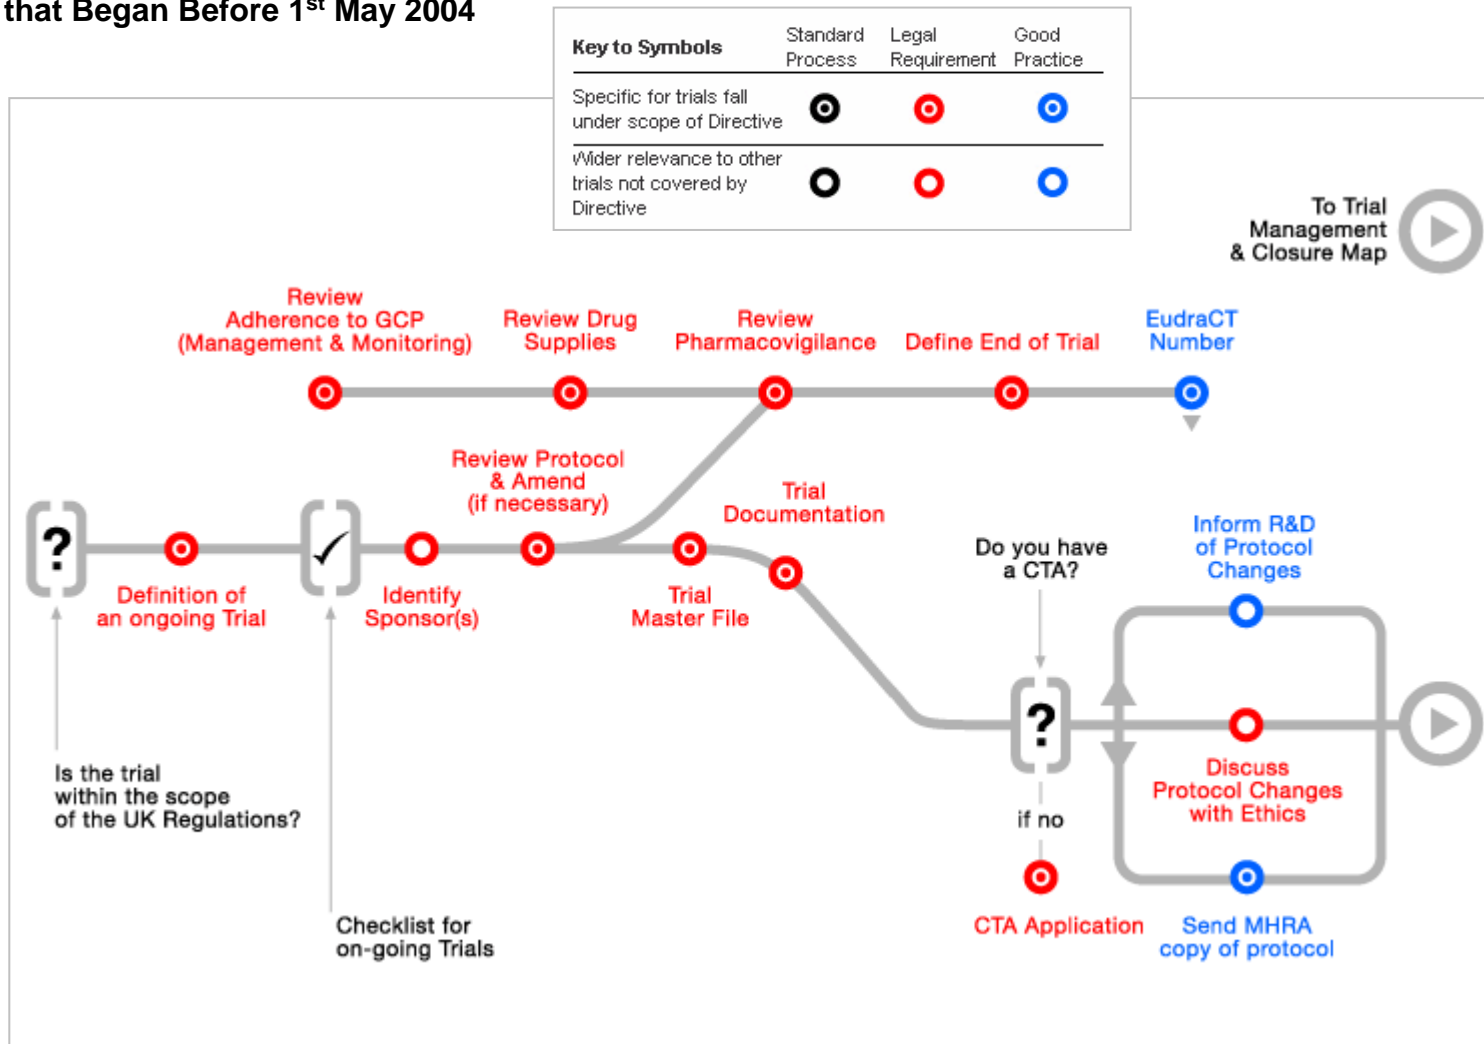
that Began Before 1$^{st}$ May 2004

| Key to Symbols | Standard Process | Legal Requirement | Good Practice |
|---|---|---|---|
| Specific for trials fall under scope of Directive | | | |
| Wider relevance to other trials not covered by Directive | | | |

To Trial Management & Closure Map

Review Adherence to GCP (Management & Monitoring)

Review Drug Supplies

Review Pharmacovigilance

Define End of Trial

EudraCT Number

?

Definition of an ongoing Trial

✓

Identify Sponsor(s)

Review Protocol & Amend (if necessary)

Trial Master File

Trial Documentation

Do you have a CTA?

?

if no

CTA Application

Inform R&D of Protocol Changes

Discuss Protocol Changes with Ethics

Send MHRA copy of protocol

Is the trial within the scope of the UK Regulations?

Checklist for on-going Trials